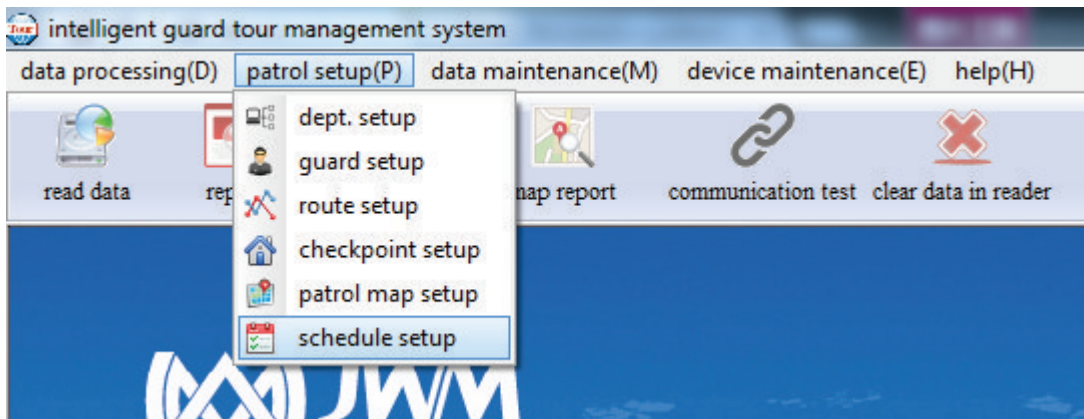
intelligent guard tour management system

data processing(D) patrol setup(P) data maintenance(M) device maintenance(E) help(H)

dept. setup
guard setup
route setup
checkpoint setup
patrol map setup
schedule setup

read data
rep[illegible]
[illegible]nap report
communication test
clear data in reader

JWM